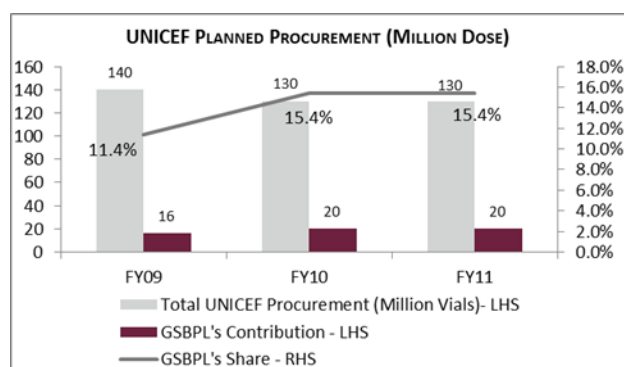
UNICEF PLANNED PROCUREMENT (MILLION DOSE)

160
140
120
100
80
60
40
20
0

18.0%
16.0%
14.0%
12.0%
10.0%
8.0%
6.0%
4.0%
2.0%
0.0%

140
16
11.4%
130
20
15.4%
130
20
15.4%

FY09
FY10
FY11

Total UNICEF Procurement (Million Vials)- LHS
GSBPL's Contribution - LHS
GSBPL's Share - RHS